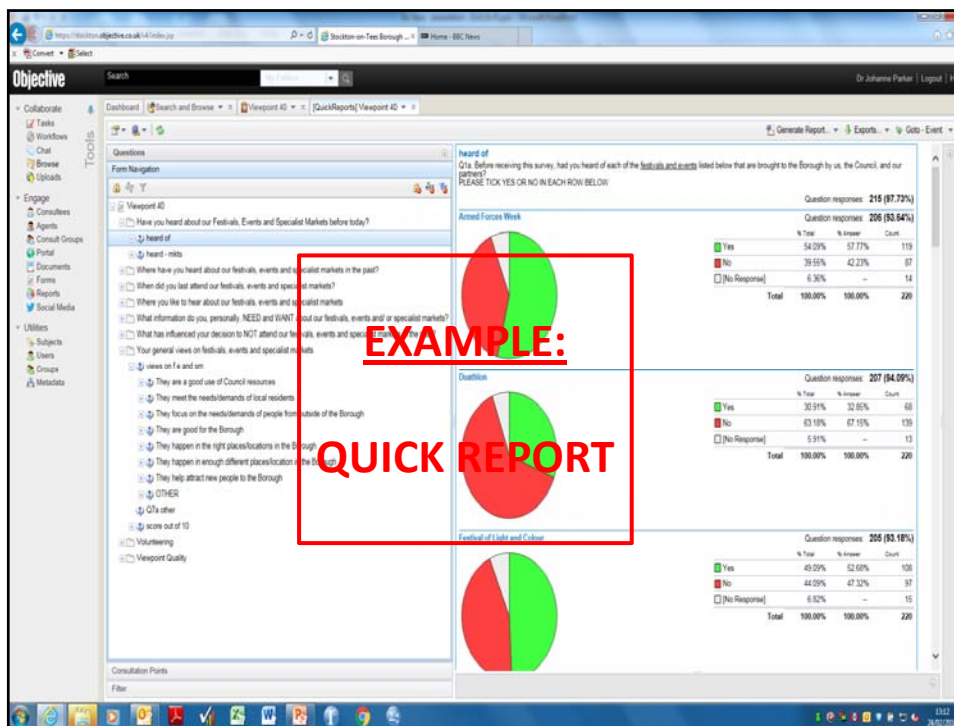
https://stockton.objective.co.uk/ri4/index.jsp
Stockton-on-Tees Borough ...
Home - BBC News
Convert ▾ Select

Objective
Search
My Folders
Dr Johanne Parker | Logout |

Collaborate
Tasks
Workflows
Chat
Browse
Uploads
Engage
Consultees
Agents
Consult Groups
Portal
Documents
Forms
Reports
Social Media
Utilities
Subjects
Users
Groups
Metadata

Tools

Dashboard | Search and Browse | Viewpoint 40 | [QuickReports] Viewpoint 40

Generate Report... Exports... Goto - Event

Questions
Form Navigation
Viewpoint 40
Have you heard about our Festivals, Events and Specialist Markets before today?
heard of
heard - mkts
Where have you heard about our festivals, events and specialist markets in the past?
When did you last attend our festivals, events and specialist markets?
Where you like to hear about our festivals, events and specialist markets
What information do you, personally, NEED and WANT about our festivals, events and/ or specialist markets?
What has influenced your decision to NOT attend our festivals, events and specialist markets in the
Your general views on festivals, events and specialist markets
views on f.e and sm
They are a good use of Council resources
They meet the needs/demands of local residents
They focus on the needs/demands of people from outside of the Borough
They are good for the Borough
They happen in the right places/locations in the Borough
They happen in enough different places/location in the Borough
They help attract new people to the Borough
OTHER
Q7a other
score out of 10
Volunteering
Viewpoint Quality
Consultation Points
Filter

heard of
Q1a. Before receiving this survey, had you heard of each of the festivals and events listed below that are brought to the Borough by us, the Council, and our partners?
PLEASE TICK YES OR NO IN EACH ROW BELOW

Question responses: 215 (97.73%)

Armed Forces Week
Question responses: 206 (93.64%)

| | % Total | % Answer | Count |
|---|---|---|---|
| Yes | 54.09% | 57.77% | 119 |
| No | 39.55% | 42.23% | 87 |
| [No Response] | 6.36% | – | 14 |
| Total | 100.00% | 100.00% | 220 |

Duathlon
Question responses: 207 (94.09%)

| | % Total | % Answer | Count |
|---|---|---|---|
| Yes | 30.91% | 32.85% | 68 |
| No | 63.18% | 67.15% | 139 |
| [No Response] | 5.91% | – | 13 |
| Total | 100.00% | 100.00% | 220 |

Festival of Light and Colour
Question responses: 205 (93.18%)

| | % Total | % Answer | Count |
|---|---|---|---|
| Yes | 49.09% | 52.68% | 108 |
| No | 44.09% | 47.32% | 97 |
| [No Response] | 6.82% | – | 15 |
| Total | 100.00% | 100.00% | 220 |

EXAMPLE:
QUICK REPORT

13:12
24/02/20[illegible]